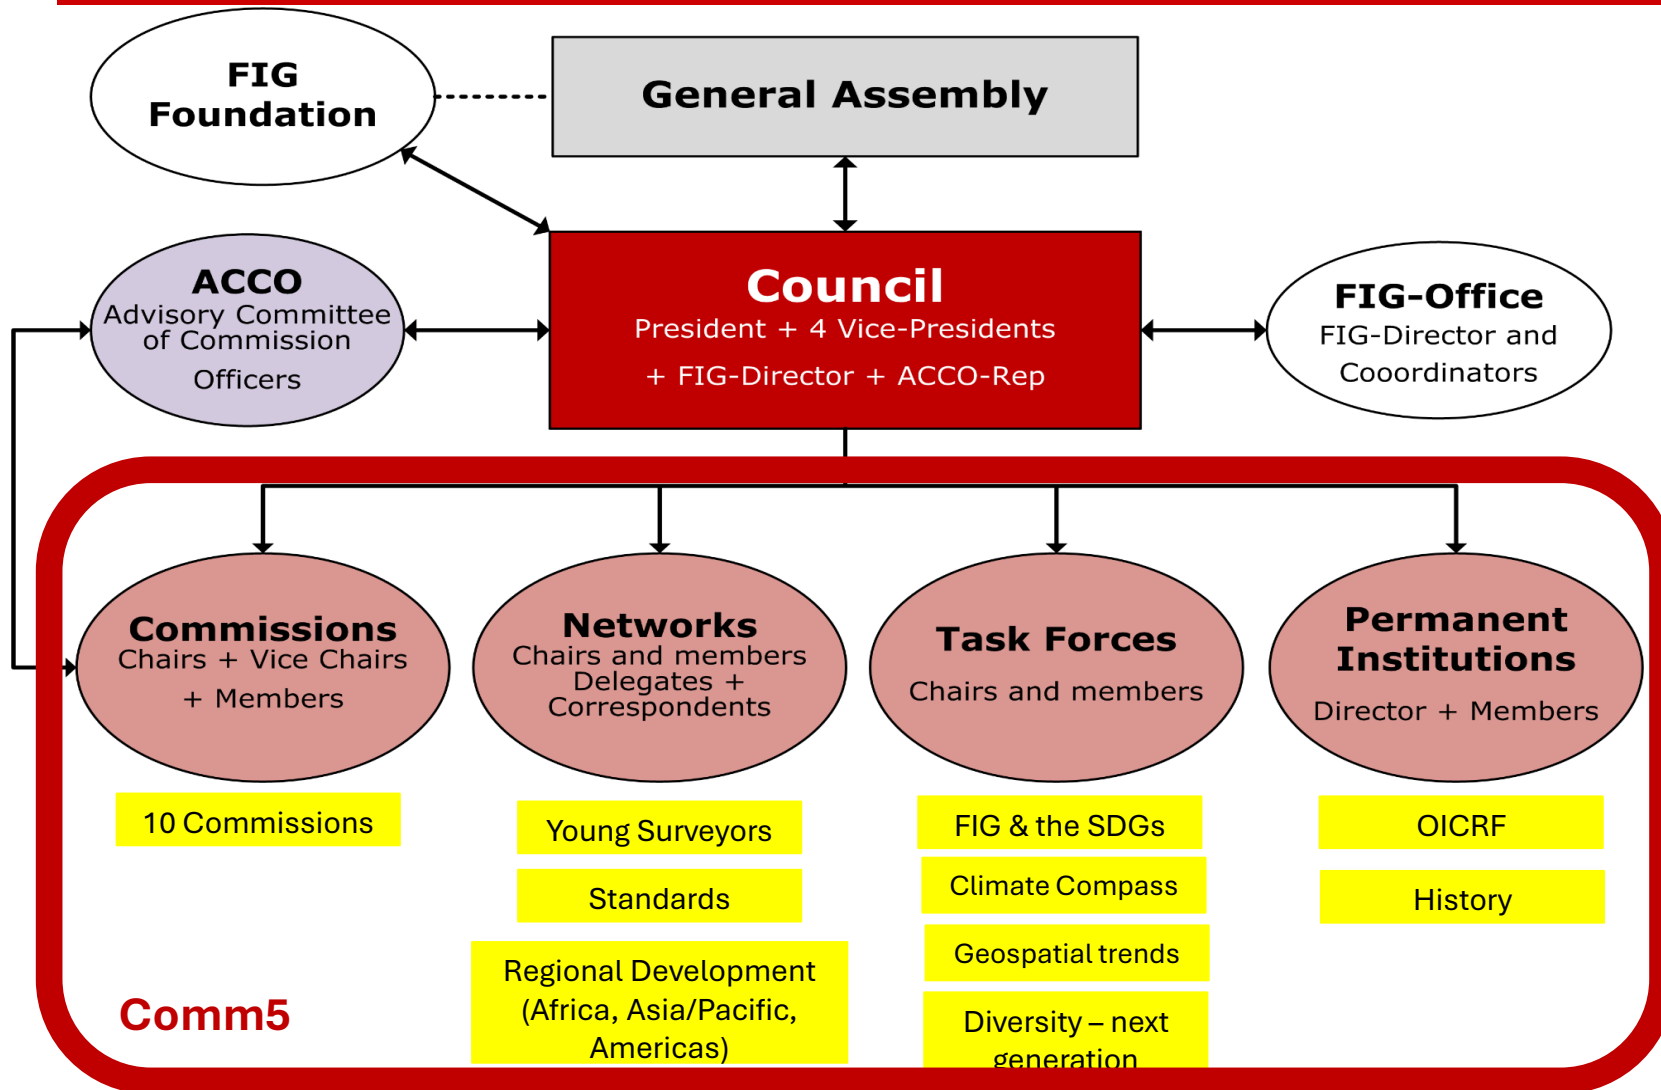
FIG Foundation

General Assembly

ACCO
Advisory Committee of Commission Officers

Council
President + 4 Vice-Presidents
+ FIG-Director + ACCO-Rep

FIG-Office
FIG-Director and Cooordinators

Commissions
Chairs + Vice Chairs
+ Members

Networks
Chairs and members
Delegates +
Correspondents

Task Forces
Chairs and members

Permanent Institutions
Director + Members

10 Commissions

Young Surveyors

Standards

Regional Development (Africa, Asia/Pacific, Americas)

FIG & the SDGs

Climate Compass

Geospatial trends

Diversity – next generation

OICRF

History

Comm5